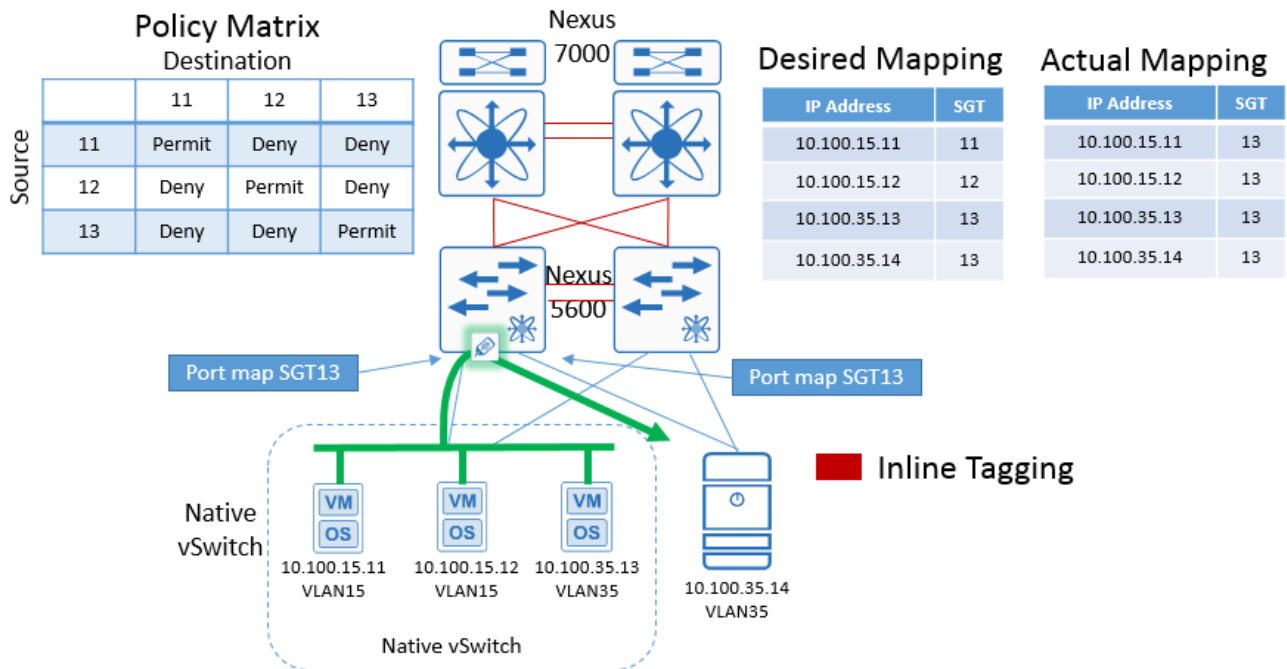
Policy Matrix

Destination

Source

| | 11 | 12 | 13 |
|---|---|---|---|
| 11 | Permit | Deny | Deny |
| 12 | Deny | Permit | Deny |
| 13 | Deny | Deny | Permit |

Nexus 7000

Desired Mapping

| IP Address | SGT |
|---|---|
| 10.100.15.11 | 11 |
| 10.100.15.12 | 12 |
| 10.100.35.13 | 13 |
| 10.100.35.14 | 13 |

Actual Mapping

| IP Address | SGT |
|---|---|
| 10.100.15.11 | 13 |
| 10.100.15.12 | 13 |
| 10.100.35.13 | 13 |
| 10.100.35.14 | 13 |

Nexus 5600

Port map SGT13

Port map SGT13

Inline Tagging

Native vSwitch

VM OS
10.100.15.11
VLAN15

VM OS
10.100.15.12
VLAN15

VM OS
10.100.35.13
VLAN35

10.100.35.14
VLAN35

Native vSwitch